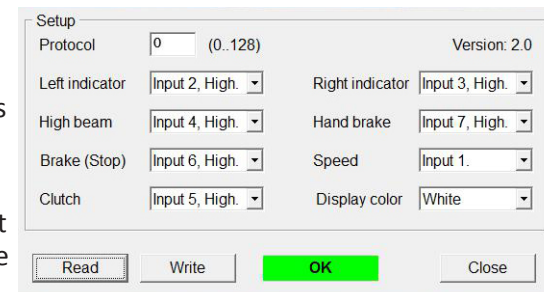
Setup

Protocol 0 (0..128)

Version: 2.0

Left indicator Input 2, High.

Right indicator Input 3, High.

High beam Input 4, High.

Hand brake Input 7, High.

Brake (Stop) Input 6, High.

Speed Input 1.

Clutch Input 5, High.

Display color White

Read Write OK Close